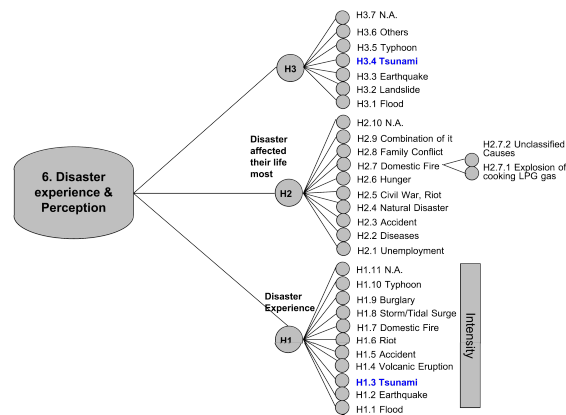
6. Disaster experience & Perception

H3
H3.7 N.A.
H3.6 Others
H3.5 Typhoon
H3.4 Tsunami
H3.3 Earthquake
H3.2 Landslide
H3.1 Flood

Disaster affected their life most
H2
H2.10 N.A.
H2.9 Combination of it
H2.8 Family Conflict
H2.7 Domestic Fire
H2.7.2 Unclassified Causes
H2.7.1 Explosion of cooking LPG gas
H2.6 Hunger
H2.5 Civil War, Riot
H2.4 Natural Disaster
H2.3 Accident
H2.2 Diseases
H2.1 Unemployment

Disaster Experience
H1
H1.11 N.A.
H1.10 Typhoon
H1.9 Burglary
H1.8 Storm/Tidal Surge
H1.7 Domestic Fire
H1.6 Riot
H1.5 Accident
H1.4 Volcanic Eruption
H1.3 Tsunami
H1.2 Earthquake
H1.1 Flood

Intensity